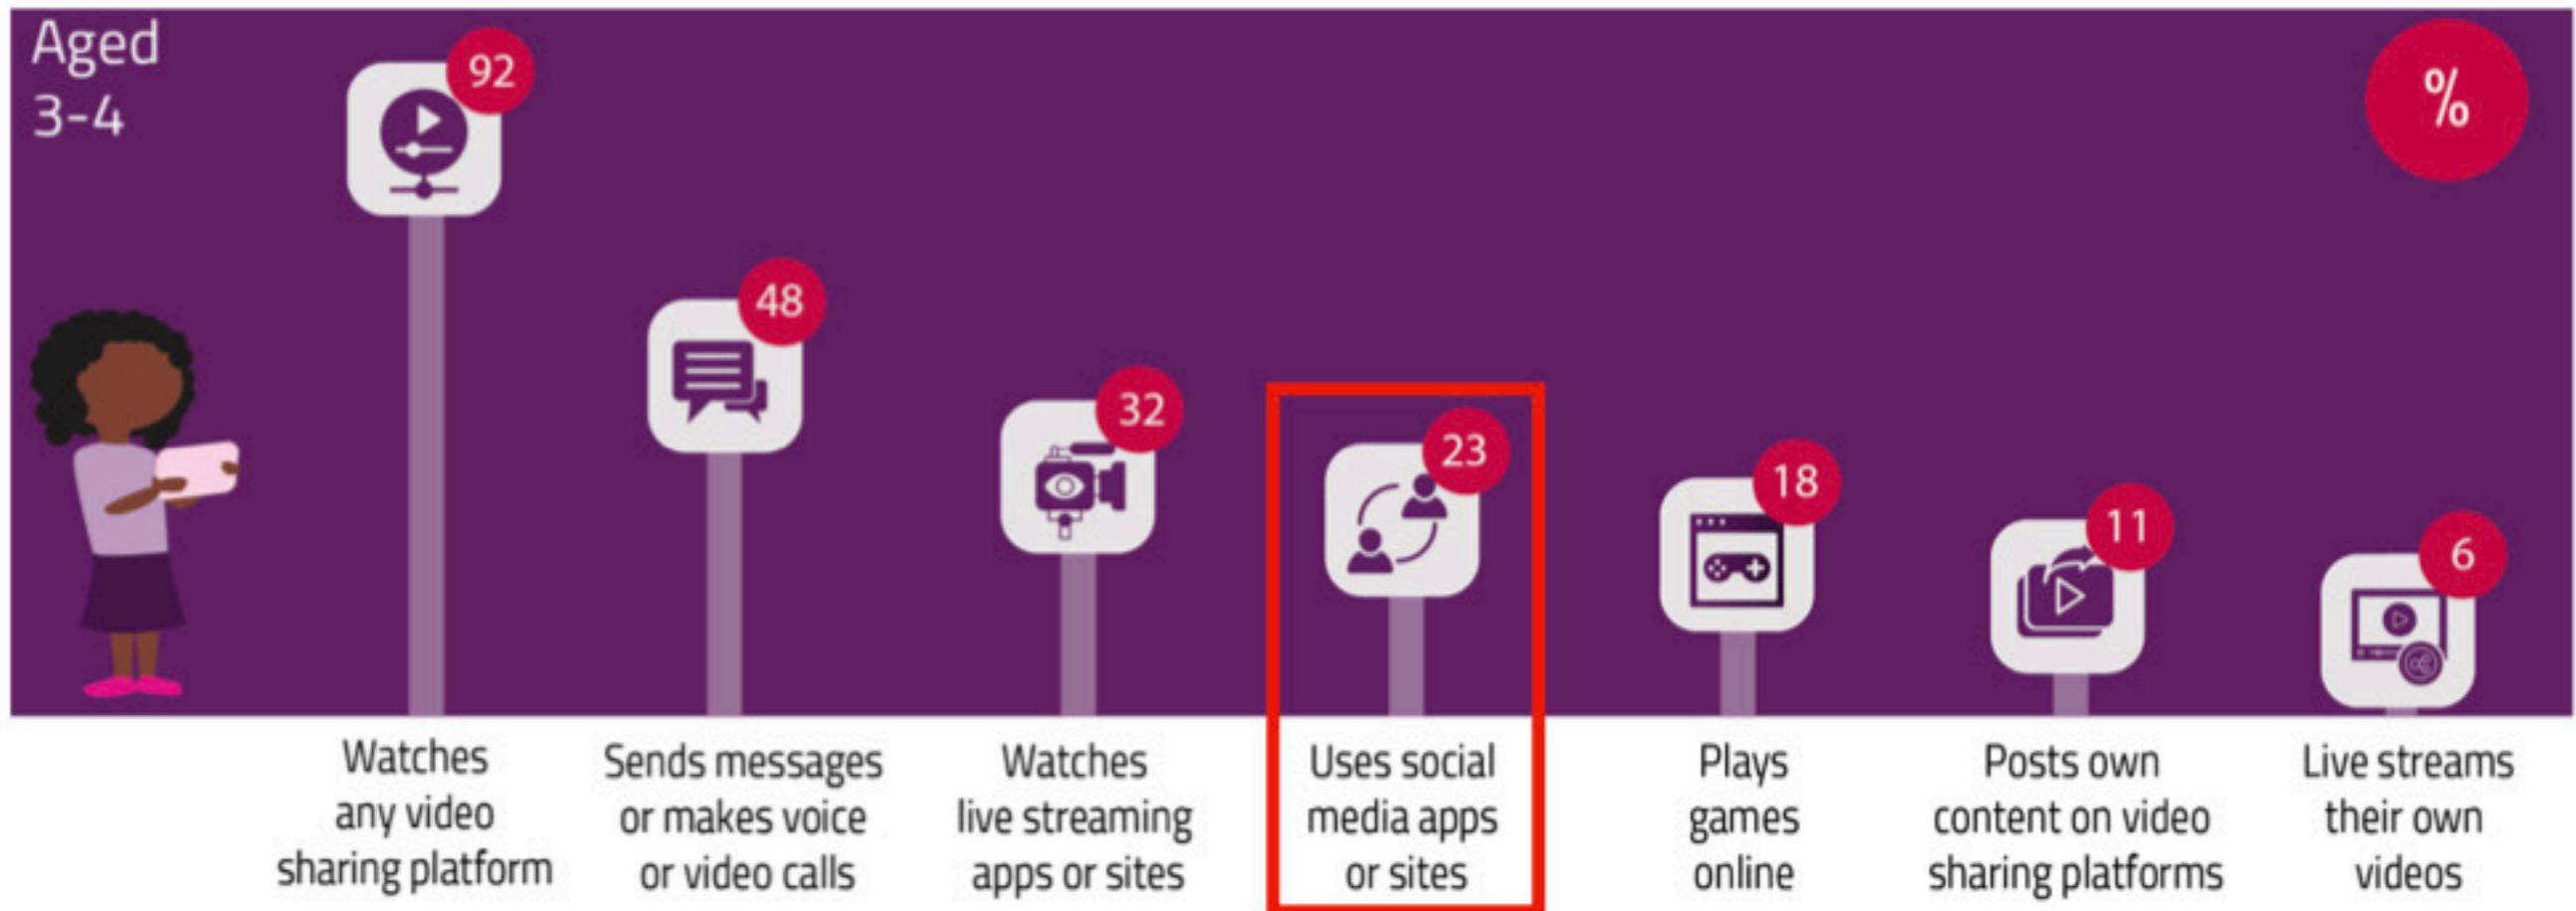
Aged 3-4

%

92
Watches any video sharing platform

48
Sends messages or makes voice or video calls

32
Watches live streaming apps or sites

23
Uses social media apps or sites

18
Plays games online

11
Posts own content on video sharing platforms

6
Live streams their own videos